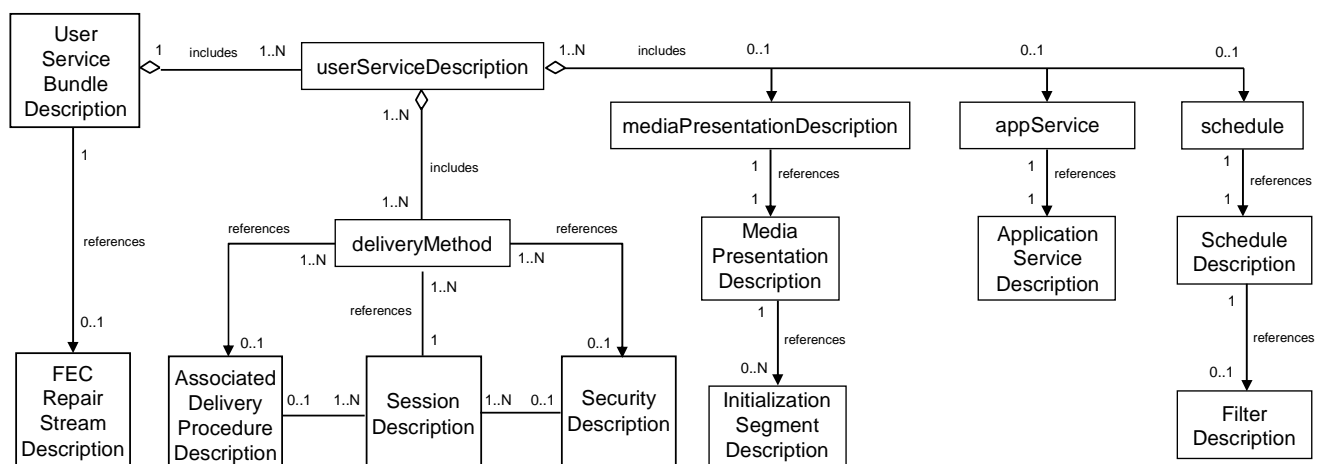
User Service Bundle Description

1

includes

1..N

userServiceDescription

1..N

includes

0..1

0..1

0..1

mediaPresentationDescription

appService

schedule

1..N

includes

1..N

1

references

1

1

references

1

1

references

1

1

references

references

references

deliveryMethod

1..N

1..N

Media Presentation Description

Application Service Description

Schedule Description

1..N

references

1

1

references

references

0..1

0..1

0..1

0..N

0..1

FEC Repair Stream Description

Associated Delivery Procedure Description

0..1

1..N

Session Description

1..N

0..1

Security Description

Initialization Segment Description

Filter Description